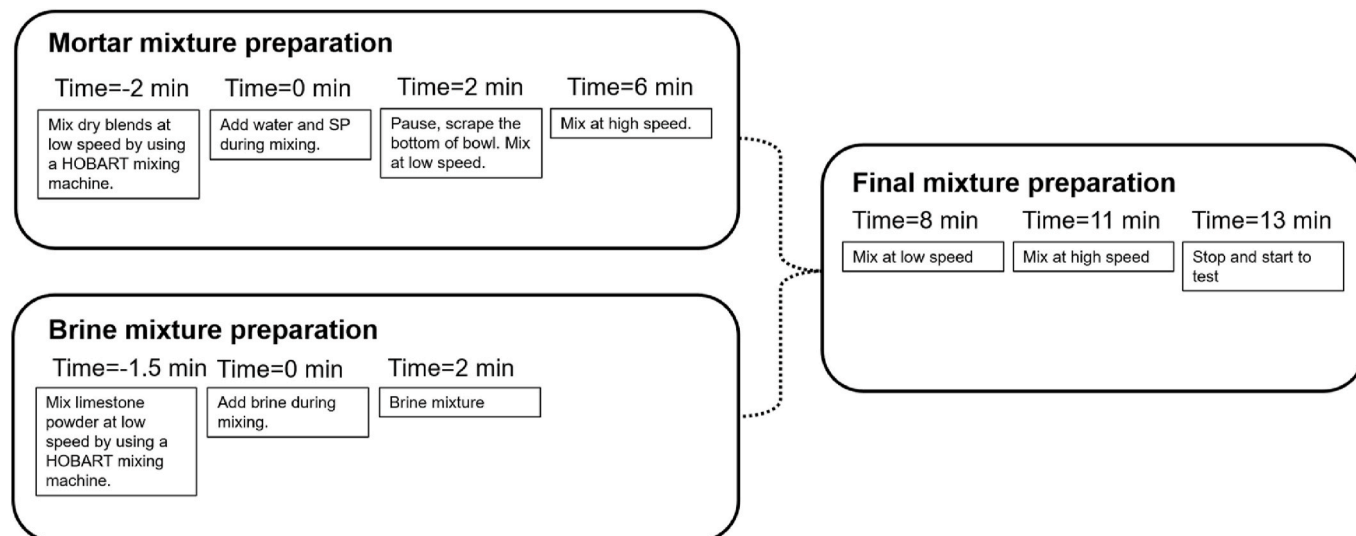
Mortar mixture preparation

Time=-2 min

Mix dry blends at low speed by using a HOBART mixing machine.

Time=0 min

Add water and SP during mixing.

Time=2 min

Pause, scrape the bottom of bowl. Mix at low speed.

Time=6 min

Mix at high speed.

Brine mixture preparation

Time=-1.5 min

Mix limestone powder at low speed by using a HOBART mixing machine.

Time=0 min

Add brine during mixing.

Time=2 min

Brine mixture

Final mixture preparation

Time=8 min

Mix at low speed

Time=11 min

Mix at high speed

Time=13 min

Stop and start to test